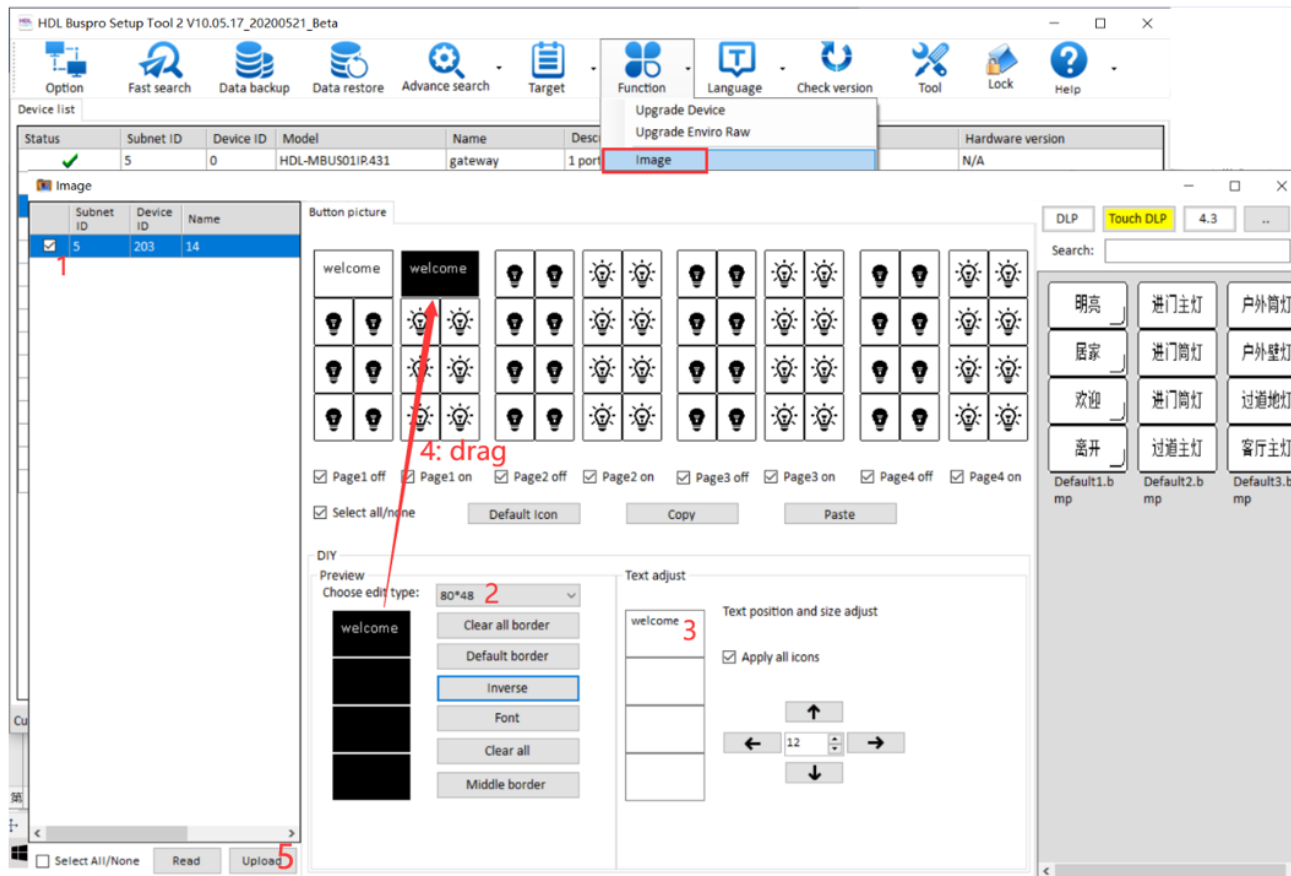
HDL Buspro Setup Tool 2 V10.05.17_20200521_Beta

Option Fast search Data backup Data restore Advance search Target Function Language Check version Tool Lock Help

Device list

Upgrade Device
Upgrade Enviro Raw
Image

| Status | Subnet ID | Device ID | Model | Name | Desc | Hardware version |
|---|---|---|---|---|---|---|
| ✔ | 5 | 0 | HDL-MBUS01IP.431 | gateway | 1 port | N/A |

Image

| | Subnet ID | Device ID | Name |
|---|---|---|---|
| ☑ | 5 | 203 | 14 |

1

Button picture

welcome welcome

4: drag

Page1 off Page1 on Page2 off Page2 on Page3 off Page3 on Page4 off Page4 on

Select all/none Default Icon Copy Paste

DIY
Preview
Choose edit type: 80*48 2
welcome
Clear all border
Default border
Inverse
Font
Clear all
Middle border

Text adjust
welcome 3
Text position and size adjust
Apply all icons
12

DLP Touch DLP 4.3 ..
Search:

明亮 进门主灯 户外筒灯
居家 进门筒灯 户外壁灯
欢迎 进门筒灯 过道地灯
离开 过道主灯 客厅主灯
Default1.bmp Default2.bmp Default3.bmp

Select All/None Read Upload 5